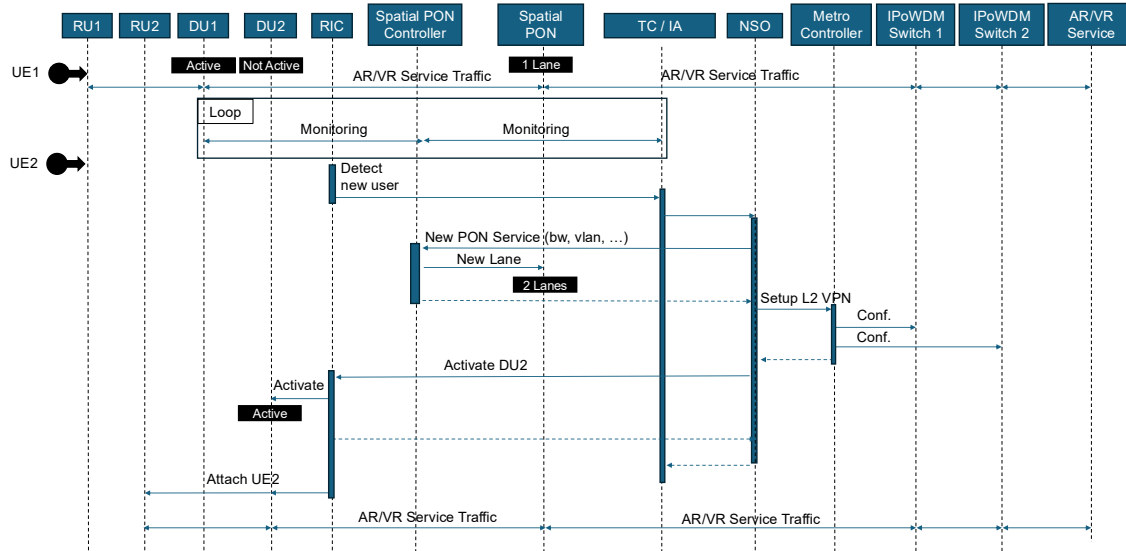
RU1
RU2
DU1
DU2
RIC
Spatial PON Controller
Spatial PON
TC / IA
NSO
Metro Controller
IPoWDM Switch 1
IPoWDM Switch 2
AR/VR Service

UE1
Active
Not Active
AR/VR Service Traffic
1 Lane
AR/VR Service Traffic

Loop
Monitoring
Monitoring

UE2
Detect new user

New PON Service (bw, vlan, …)
New Lane
2 Lanes
Setup L2 VPN
Conf.
Conf.

Activate DU2
Activate
Active

Attach UE2

AR/VR Service Traffic
AR/VR Service Traffic